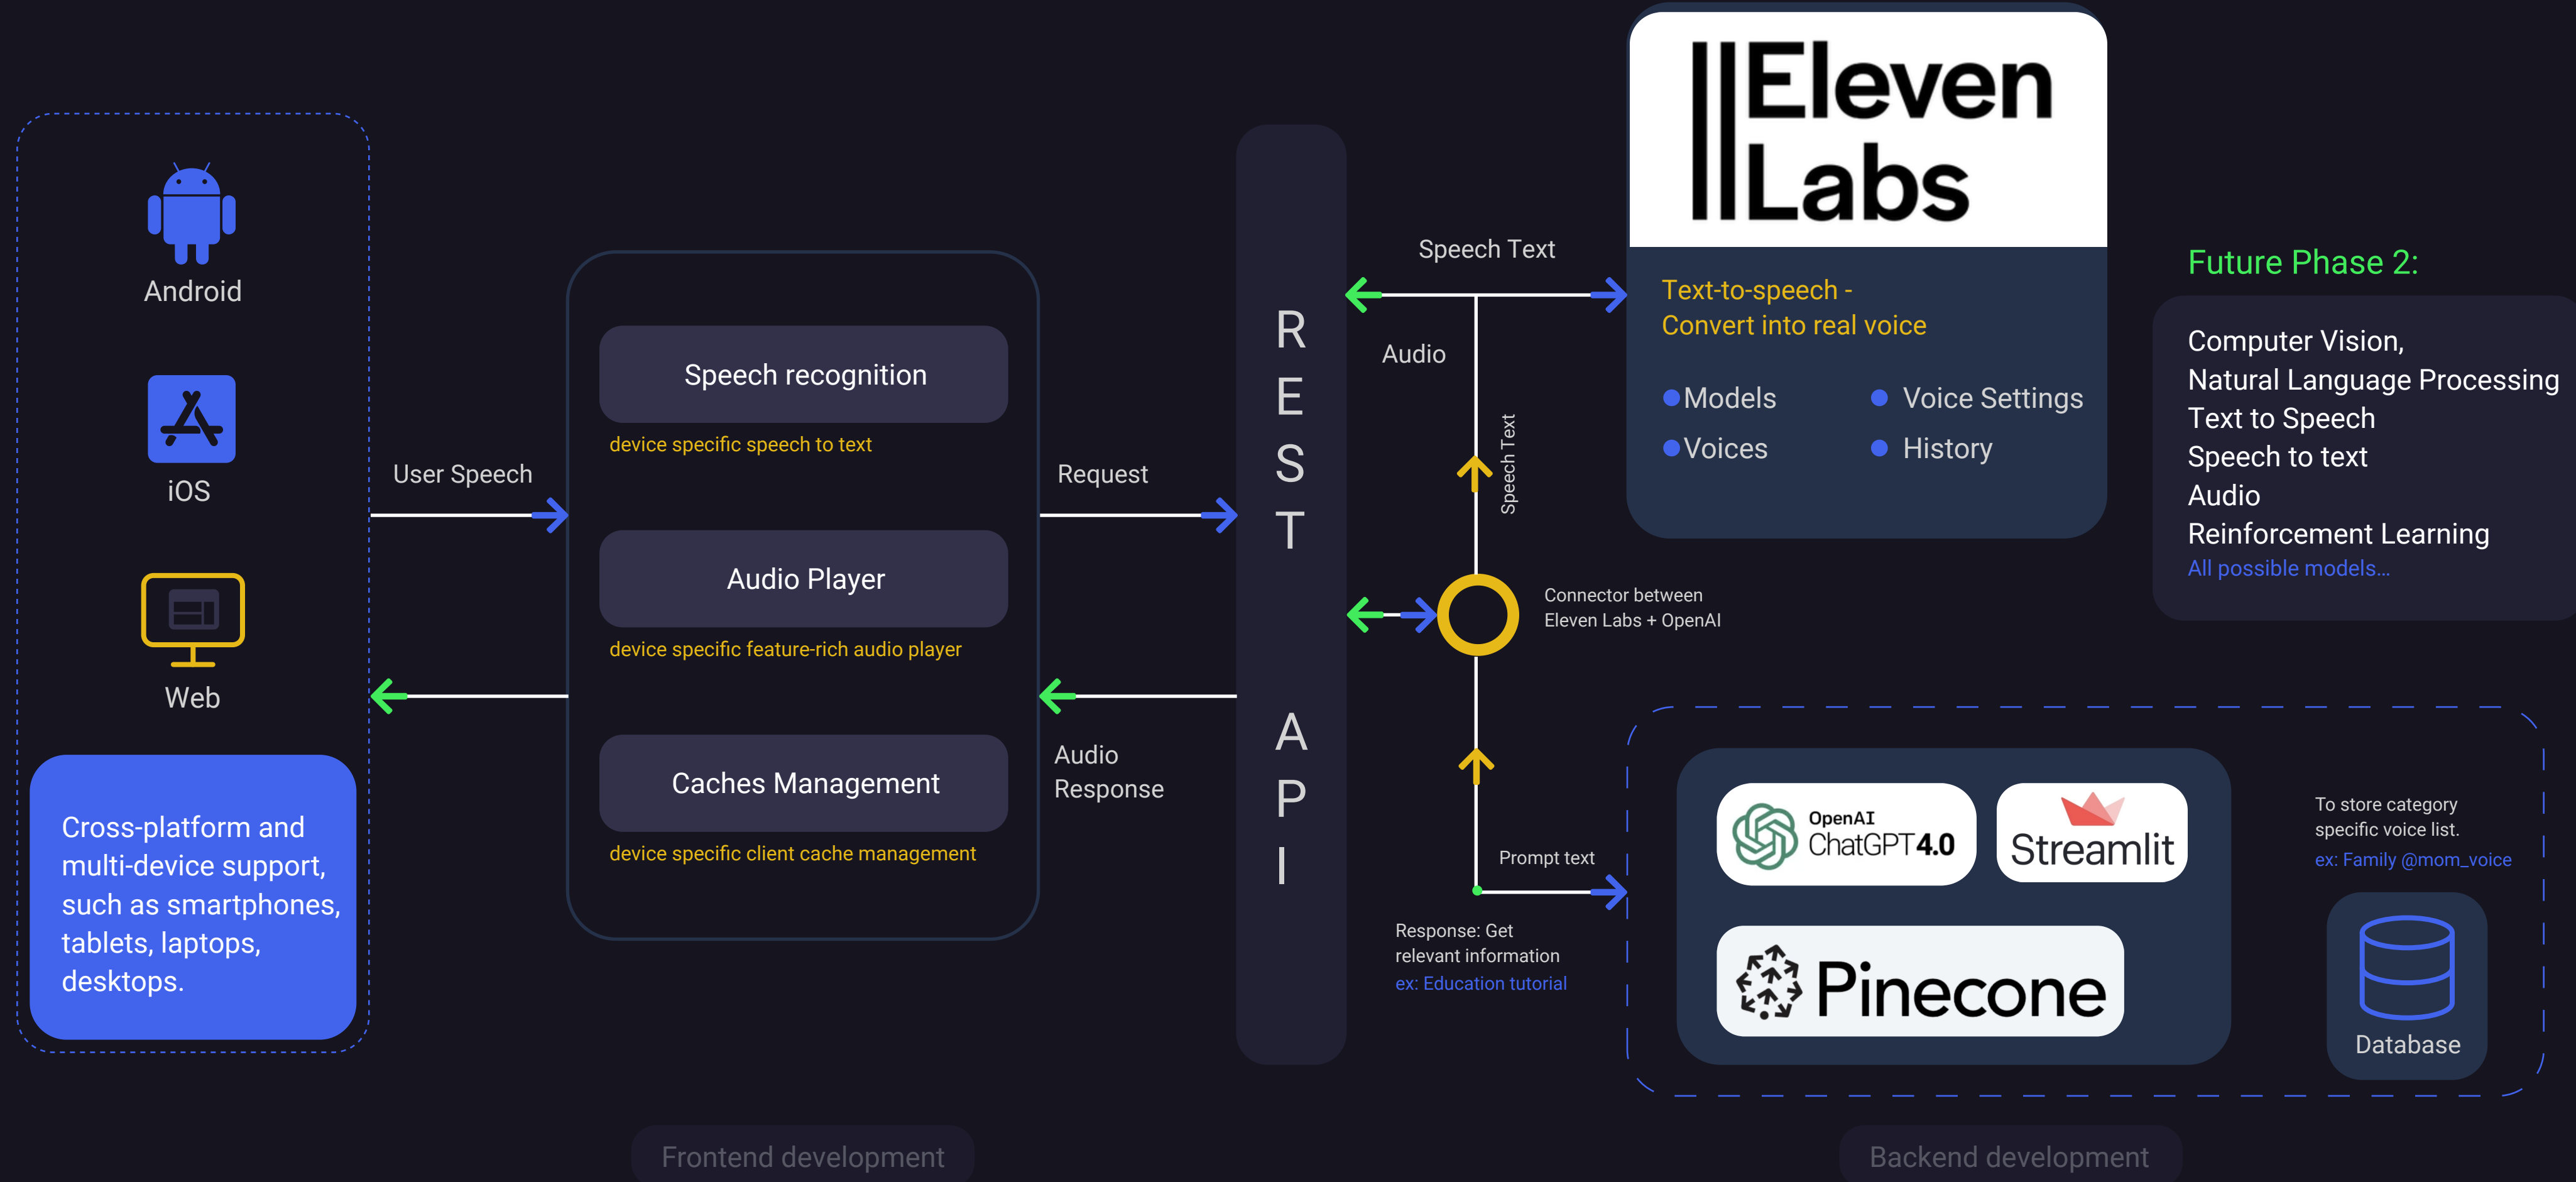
Android

iOS

Web

Cross-platform and multi-device support, such as smartphones, tablets, laptops, desktops.

User Speech

Speech recognition

device specific speech to text

Audio Player

device specific feature-rich audio player

Caches Management

device specific client cache management

Request

Audio Response

REST API

Speech Text

Audio

Speech Text

Connector between Eleven Labs + OpenAI

Prompt text

Response: Get relevant information
ex: Education tutorial

Eleven Labs

Text-to-speech - Convert into real voice

Models
Voice Settings
Voices
History

Future Phase 2:

Computer Vision,
Natural Language Processing
Text to Speech
Speech to text
Audio
Reinforcement Learning
All possible models...

OpenAI ChatGPT4.0

Streamlit

Pinecone

To store category specific voice list.
ex: Family @mom_voice

Database

Frontend development

Backend development